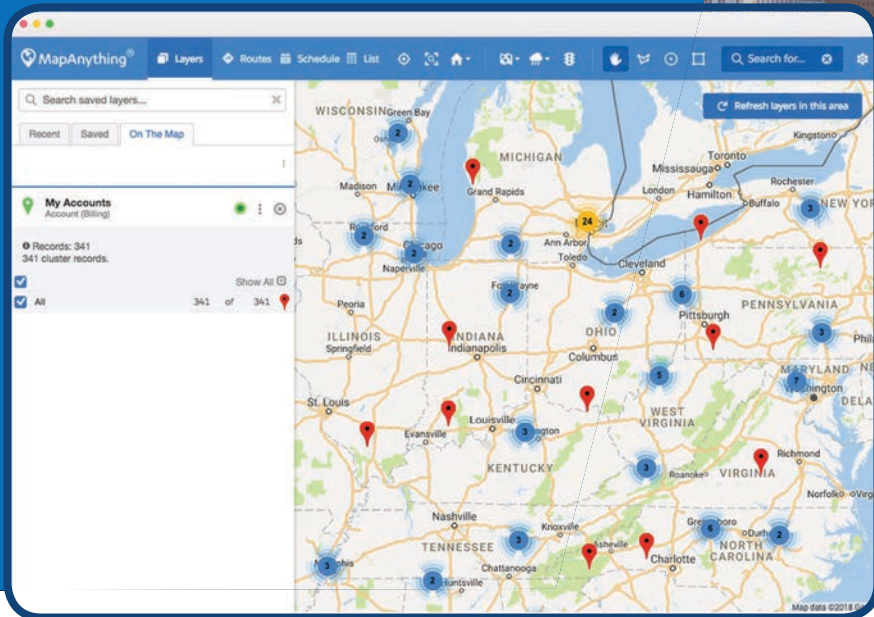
MapAnything® Layers Routes Schedule List Search for...

Search saved layers...

Recent Saved On The Map

My Accounts
Account (Billing)

Records: 341
341 cluster records.

Show All

All 341 of 341

Refresh layers in this area

WISCONSIN Green Bay
MICHIGAN
Grand Rapids
Madison Milwaukee
Toronto
Mississauga
Kingston
London Hamilton
Rochester
Buffalo
NEW YORK
Chicago
Naperville
Ann Arbor
Toledo
Cleveland
Fort Wayne
Peoria
ILLINOIS
Springfield
INDIANA
Indianapolis
OHIO
Columbus
Pittsburgh
PENNSYLVANIA
Phila
MARYLAND
Washington
DELA
Cincinnati
St. Louis
Louisville
Evansville
WEST VIRGINIA
KENTUCKY
Richmond
VIRGINIA
Roanoke
Norfolk
Nashville
Knoxville
Asheville
Greensboro
Durham
NORTH CAROLINA
TENNESSEE
Charlotte
Chattanooga
Huntsville
phis
24 2 2 2 2 2 2 2 6 2 3 3 5 7 3 3 6 2 3 3 2
Map data ©2018 G